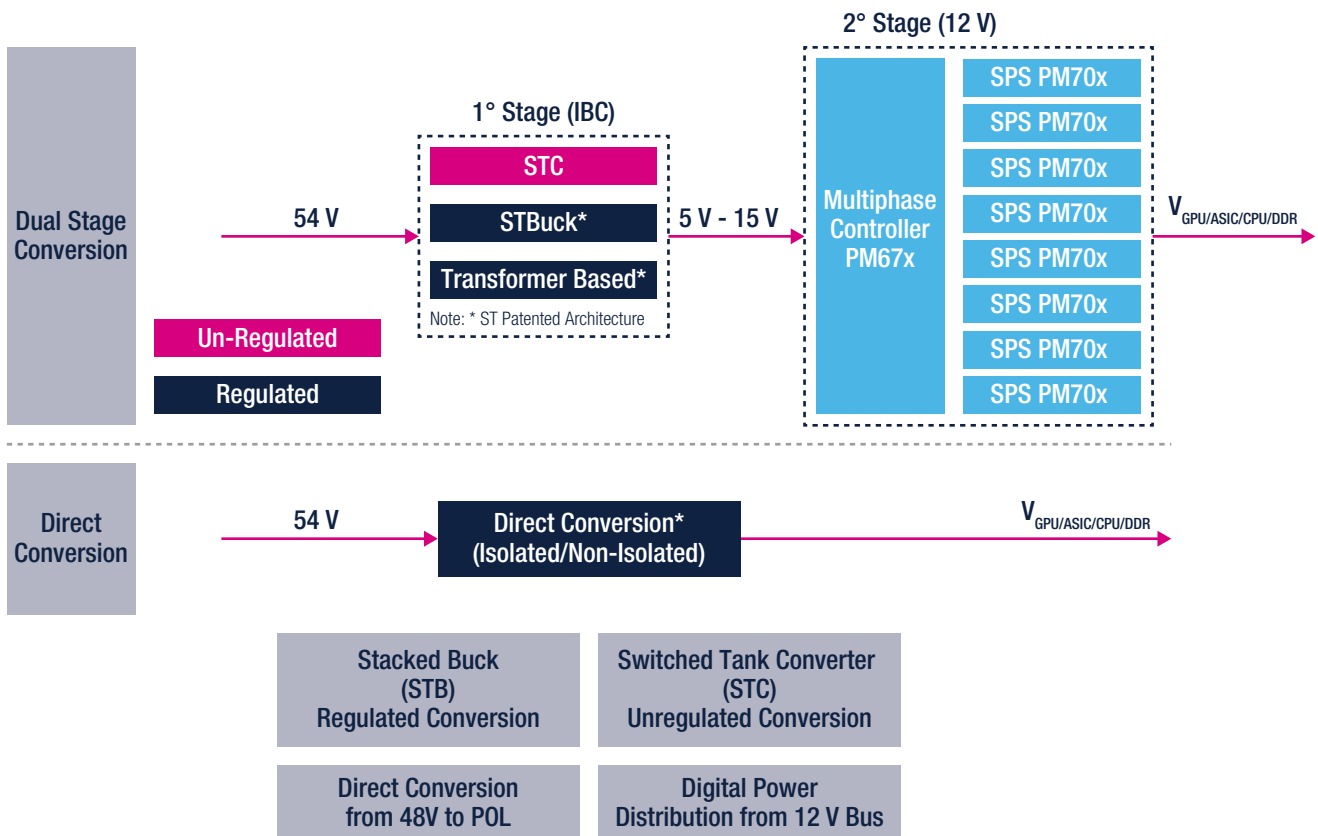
Dual Stage Conversion

54 V

1° Stage (IBC)

STC

STBuck*

Transformer Based*

Note: * ST Patented Architecture

5 V - 15 V

2° Stage (12 V)

Multiphase Controller PM67x

SPS PM70x

SPS PM70x

SPS PM70x

SPS PM70x

SPS PM70x

SPS PM70x

SPS PM70x

SPS PM70x

$V_{GPU/ASIC/CPU/DDR}$

Un-Regulated

Regulated

Direct Conversion

54 V

Direct Conversion* (Isolated/Non-Isolated)

$V_{GPU/ASIC/CPU/DDR}$

Stacked Buck (STB) Regulated Conversion

Switched Tank Converter (STC) Unregulated Conversion

Direct Conversion from 48V to POL

Digital Power Distribution from 12 V Bus